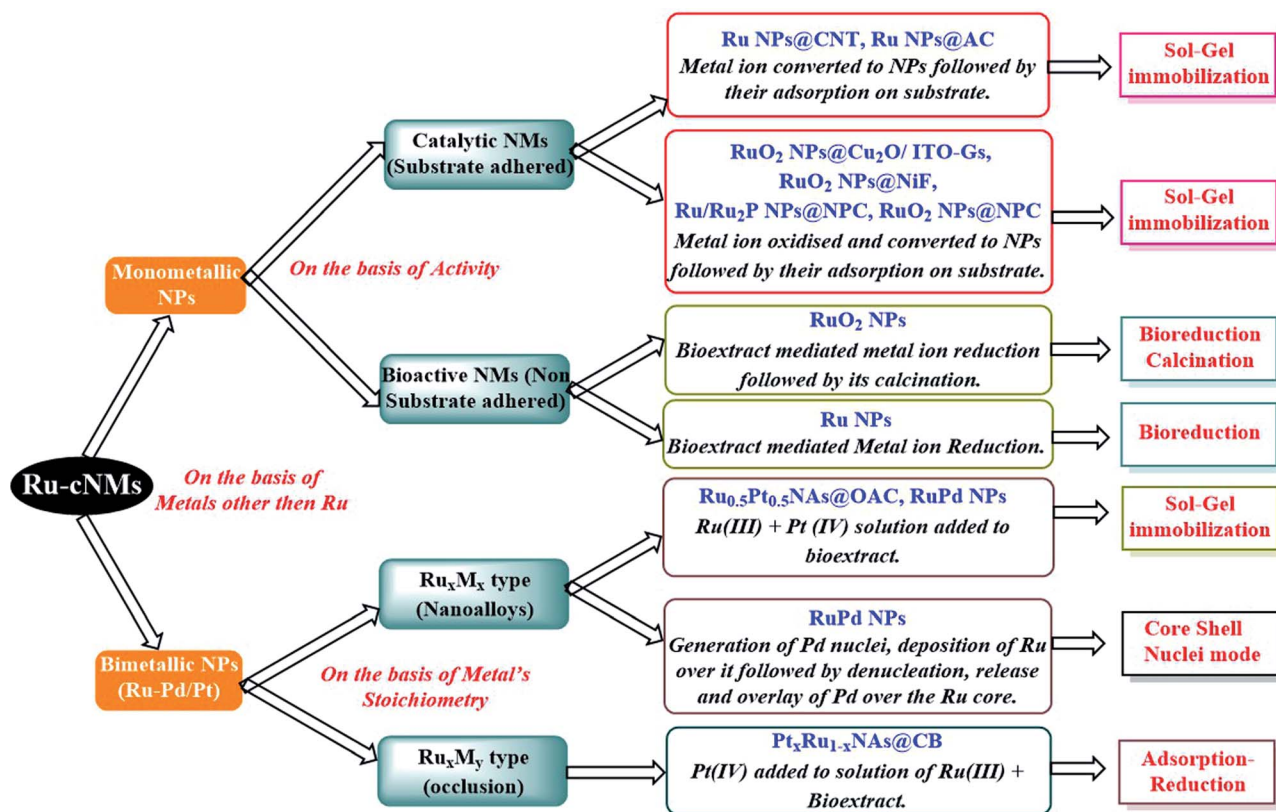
Ru-cNMs

On the basis of Metals other then Ru

Monometallic NPs

On the basis of Activity

Catalytic NMs (Substrate adhered)

Ru NPs@CNT, Ru NPs@AC
Metal ion converted to NPs followed by their adsorption on substrate.

Sol-Gel immobilization

$RuO_2$ NPs@$Cu_2O$/ ITO-Gs, $RuO_2$ NPs@NiF, Ru/$Ru_2$P NPs@NPC, $RuO_2$ NPs@NPC
Metal ion oxidised and converted to NPs followed by their adsorption on substrate.

Sol-Gel immobilization

Bioactive NMs (Non Substrate adhered)

$RuO_2$ NPs
Bioextract mediated metal ion reduction followed by its calcination.

Bioreduction Calcination

Ru NPs
Bioextract mediated Metal ion Reduction.

Bioreduction

Bimetallic NPs (Ru-Pd/Pt)

On the basis of Metal's Stoichiometry

$Ru_xM_x$ type (Nanoalloys)

$Ru_{0.5}Pt_{0.5}$NAs@OAC, RuPd NPs
Ru(III) + Pt (IV) solution added to bioextract.

Sol-Gel immobilization

RuPd NPs
Generation of Pd nuclei, deposition of Ru over it followed by denucleation, release and overlay of Pd over the Ru core.

Core Shell Nuclei mode

$Ru_xM_y$ type (occlusion)

$Pt_xRu_{1-x}$NAs@CB
Pt(IV) added to solution of Ru(III) + Bioextract.

Adsorption-Reduction